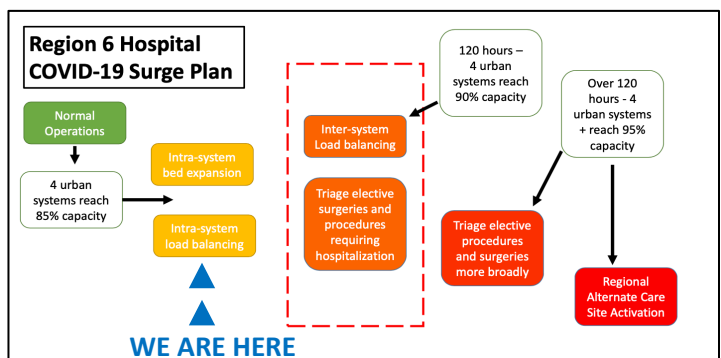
Region 6 Hospital COVID-19 Surge Plan

Normal Operations

4 urban systems reach 85% capacity

Intra-system bed expansion

Intra-system load balancing

WE ARE HERE

Inter-system Load balancing

Triage elective surgeries and procedures requiring hospitalization

120 hours – 4 urban systems reach 90% capacity

Over 120 hours - 4 urban systems + reach 95% capacity

Triage elective procedures and surgeries more broadly

Regional Alternate Care Site Activation